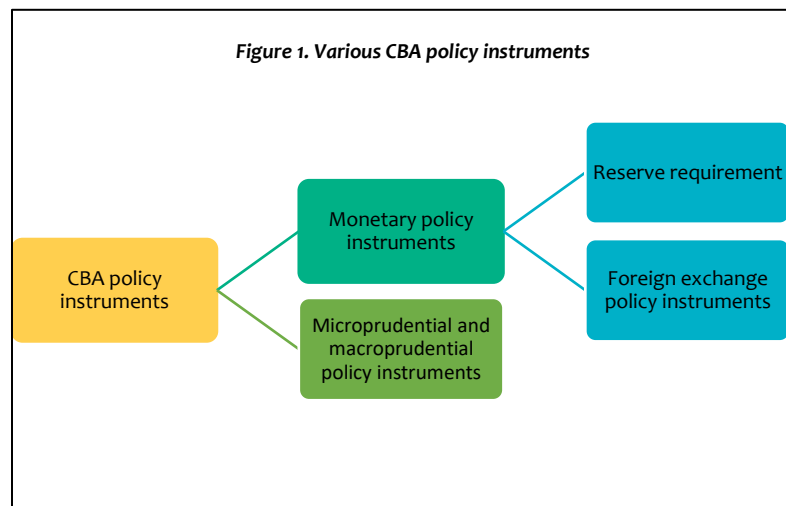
Figure 1. Various CBA policy instruments

CBA policy instruments

Monetary policy instruments

Microprudential and macroprudential policy instruments

Reserve requirement

Foreign exchange policy instruments